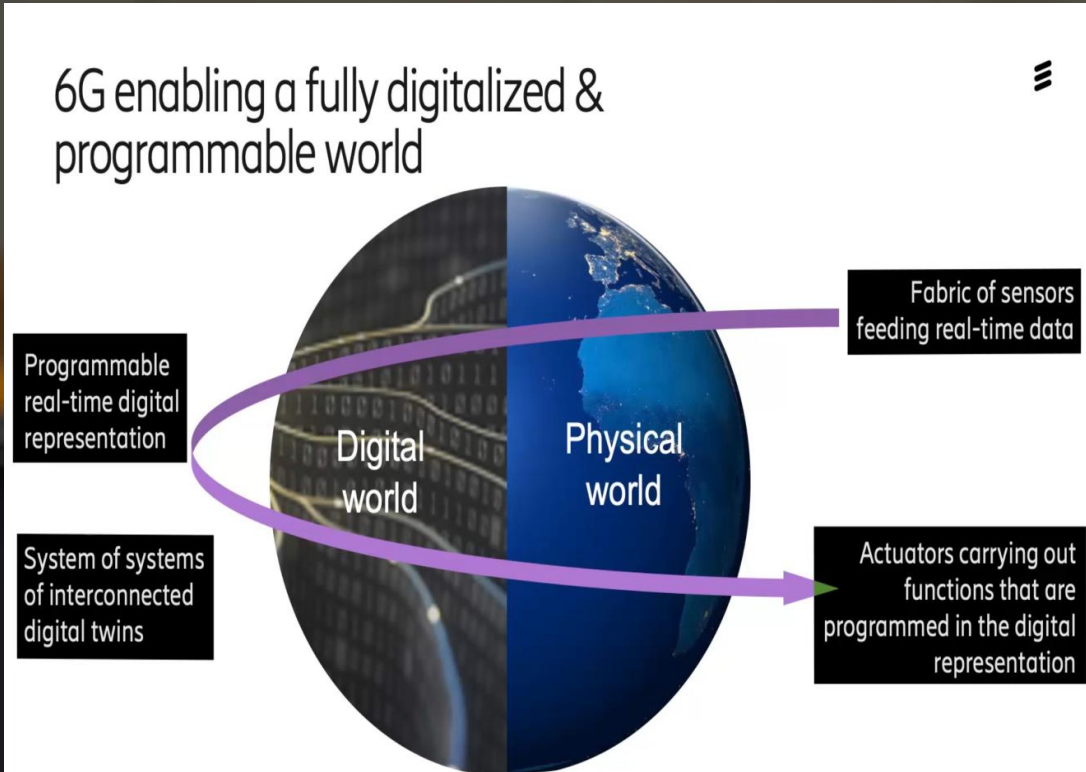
6G enabling a fully digitalized & programmable world

Fabric of sensors feeding real-time data

Programmable real-time digital representation

Digital world

Physical world

System of systems of interconnected digital twins

Actuators carrying out functions that are programmed in the digital representation